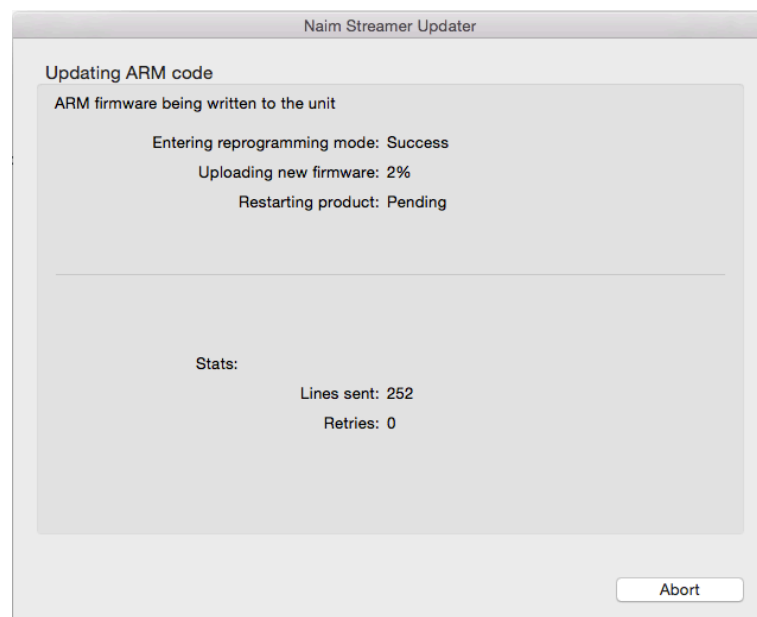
Naim Streamer Updater

Updating ARM code

ARM firmware being written to the unit

Entering reprogramming mode: Success

Uploading new firmware: 2%

Restarting product: Pending

Stats:

Lines sent: 252

Retries: 0

Abort